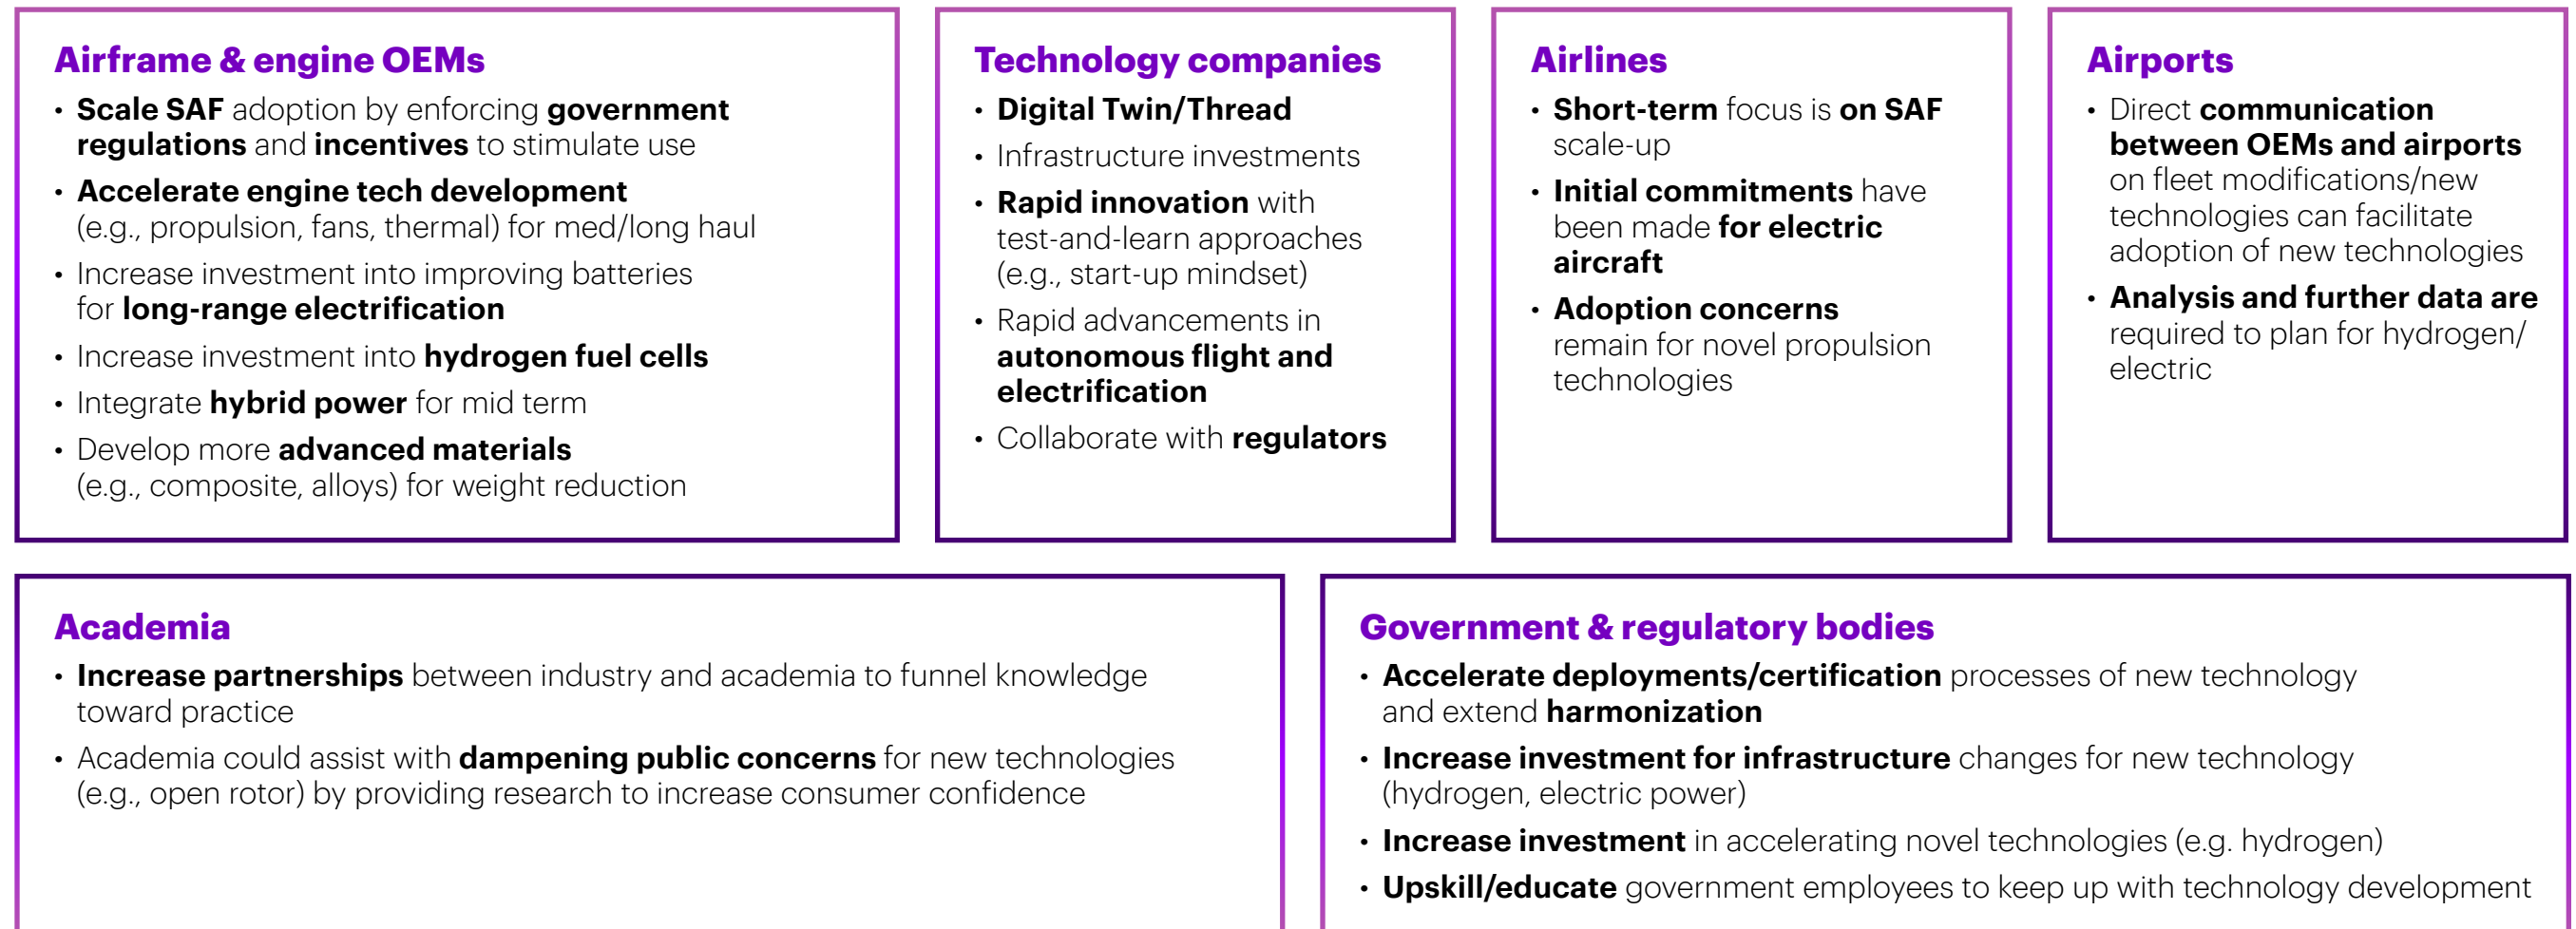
Airframe & engine OEMs

- Scale SAF adoption by enforcing government regulations and incentives to stimulate use
- Accelerate engine tech development (e.g., propulsion, fans, thermal) for med/long haul
- Increase investment into improving batteries for long-range electrification
- Increase investment into hydrogen fuel cells
- Integrate hybrid power for mid term
- Develop more advanced materials (e.g., composite, alloys) for weight reduction

Technology companies

- Digital Twin/Thread
- Infrastructure investments
- Rapid innovation with test-and-learn approaches (e.g., start-up mindset)
- Rapid advancements in autonomous flight and electrification
- Collaborate with regulators

Airlines

- Short-term focus is on SAF scale-up
- Initial commitments have been made for electric aircraft
- Adoption concerns remain for novel propulsion technologies

Airports

- Direct communication between OEMs and airports on fleet modifications/new technologies can facilitate adoption of new technologies
- Analysis and further data are required to plan for hydrogen/ electric

Academia

- Increase partnerships between industry and academia to funnel knowledge toward practice
- Academia could assist with dampening public concerns for new technologies (e.g., open rotor) by providing research to increase consumer confidence

Government & regulatory bodies

- Accelerate deployments/certification processes of new technology and extend harmonization
- Increase investment for infrastructure changes for new technology (hydrogen, electric power)
- Increase investment in accelerating novel technologies (e.g. hydrogen)
- Upskill/educate government employees to keep up with technology development